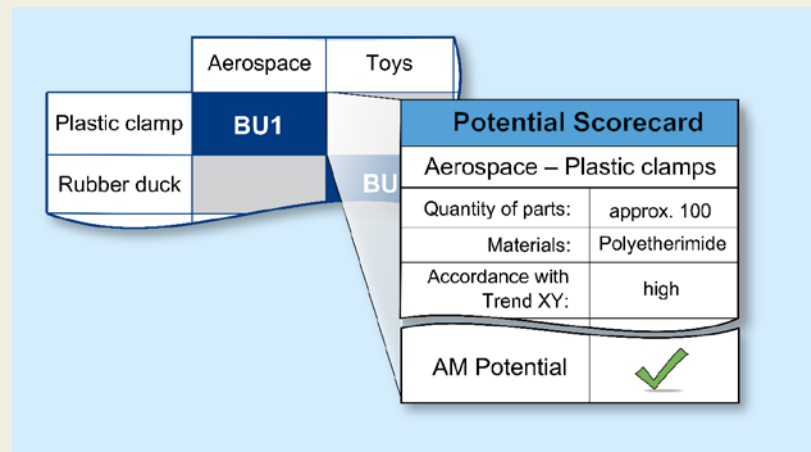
| | Aerospace | Toys |
|---|---|---|
| Plastic clamp | BU1 | |
| Rubber duck | | BU |

Potential Scorecard

Aerospace – Plastic clamps

| | |
|---|---|
| Quantity of parts: | approx. 100 |
| Materials: | Polyetherimide |
| Accordance with Trend XY: | high |

AM Potential